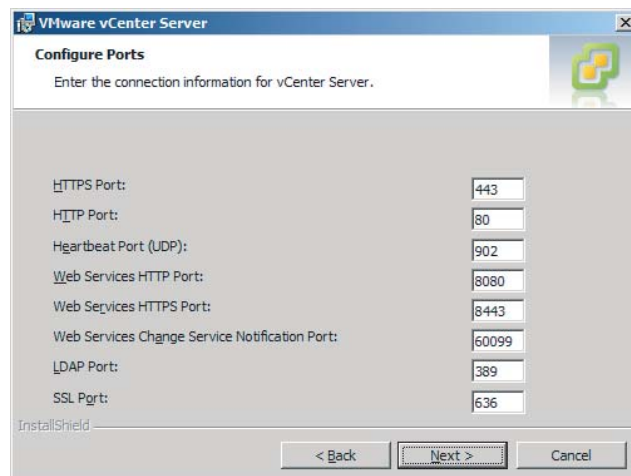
VMware vCenter Server

Configure Ports

Enter the connection information for vCenter Server.

HTTPS Port: 443

HTTP Port: 80

Heartbeat Port (UDP): 902

Web Services HTTP Port: 8080

Web Services HTTPS Port: 8443

Web Services Change Service Notification Port: 60099

LDAP Port: 389

SSL Port: 636

InstallShield

< Back

Next >

Cancel